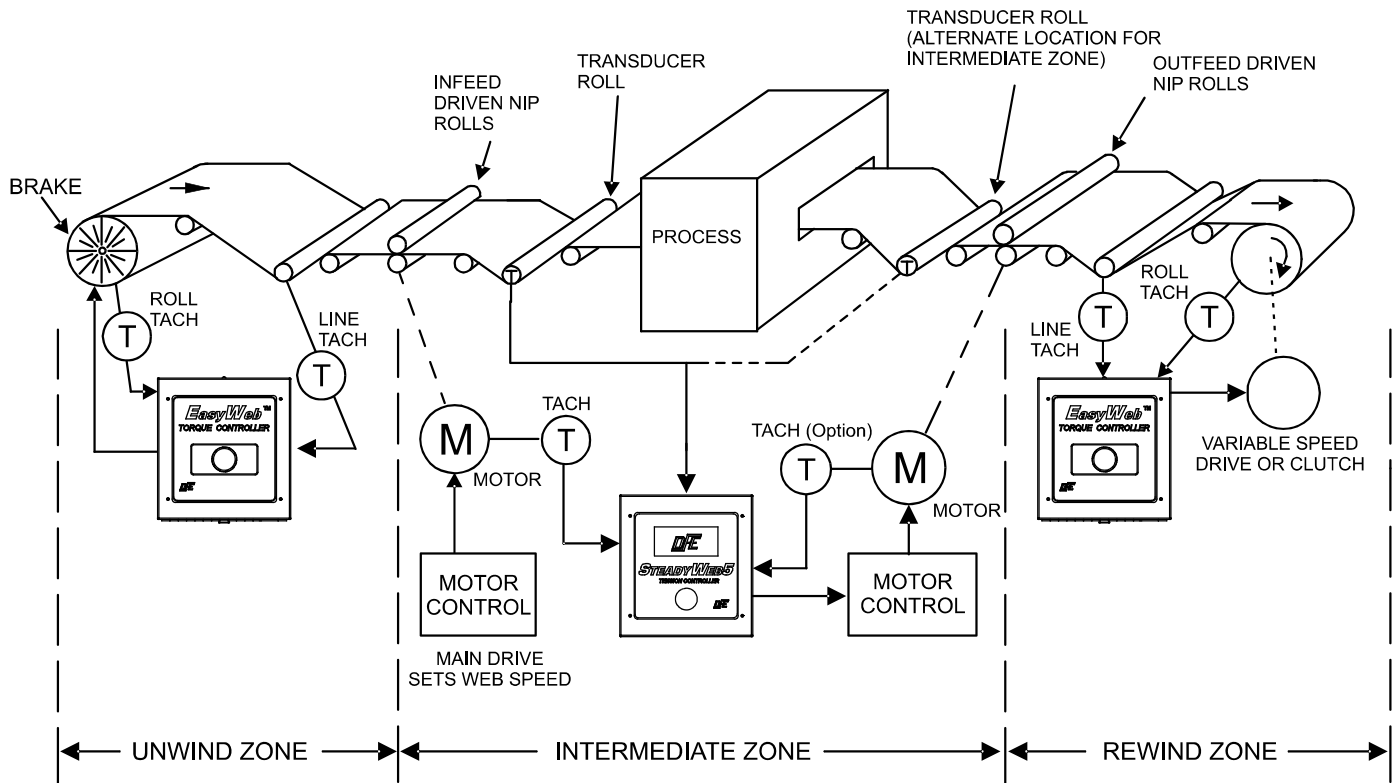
TRANSDUCER ROLL (ALTERNATE LOCATION FOR INTERMEDIATE ZONE)

OUTFEED DRIVEN NIP ROLLS

TRANSDUCER ROLL

INFEED DRIVEN NIP ROLLS

BRAKE

PROCESS

ROLL TACH

T

LINE TACH

T

T

T

ROLL TACH

T

LINE TACH

T

EasyWeb™ TORQUE CONTROLLER

DFE

M

MOTOR

TACH

T

TACH (Option)

T

M

MOTOR

EasyWeb™ TORQUE CONTROLLER

DFE

VARIABLE SPEED DRIVE OR CLUTCH

DFE

SteadyWeb5 TENSION CONTROLLER

DFE

MOTOR CONTROL

MOTOR CONTROL

MAIN DRIVE SETS WEB SPEED

UNWIND ZONE

INTERMEDIATE ZONE

REWIND ZONE